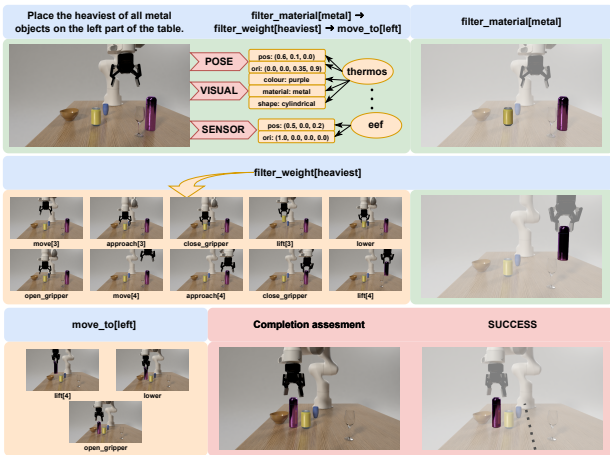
Place the heaviest of all metal objects on the left part of the table.

filter_material[metal] → filter_weight[heaviest] → move_to[left]

filter_material[metal]

POSE

VISUAL

SENSOR

pos: (0.6, 0.1, 0.0)

ori: (0.0, 0.0, 0.35, 0.9)

colour: purple

material: metal

shape: cylindrical

thermos

eef

pos: (0.5, 0.0, 0.2)

ori: (1.0, 0.0, 0.0, 0.0)

filter_weight[heaviest]

move[3]

approach[3]

close_gripper

lift[3]

lower

open_gripper

move[4]

approach[4]

close_gripper

lift[4]

move_to[left]

Completion assesment

SUCCESS

lift[4]

lower

open_gripper